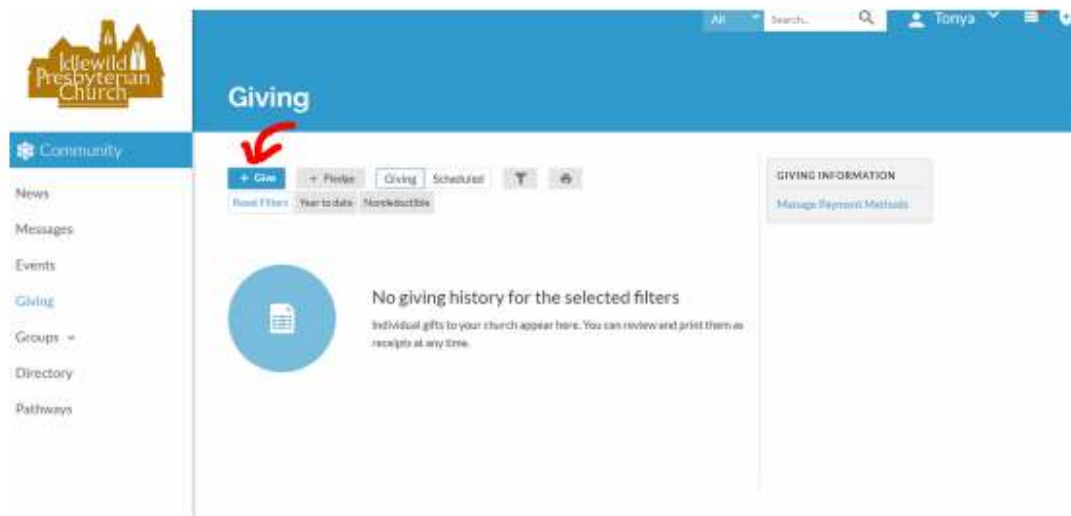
Idlewild Presbyterian Church

All
Search...
Tonya

Giving

Community

News

Messages

Events

Giving

Groups

Directory

Pathways

+ Give
+ Pledge
Giving
Scheduled

Reset Filters
Year to date
Nondeductible

No giving history for the selected filters

Individual gifts to your church appear here. You can review and print them as receipts at any time.

GIVING INFORMATION

Manage Payment Methods